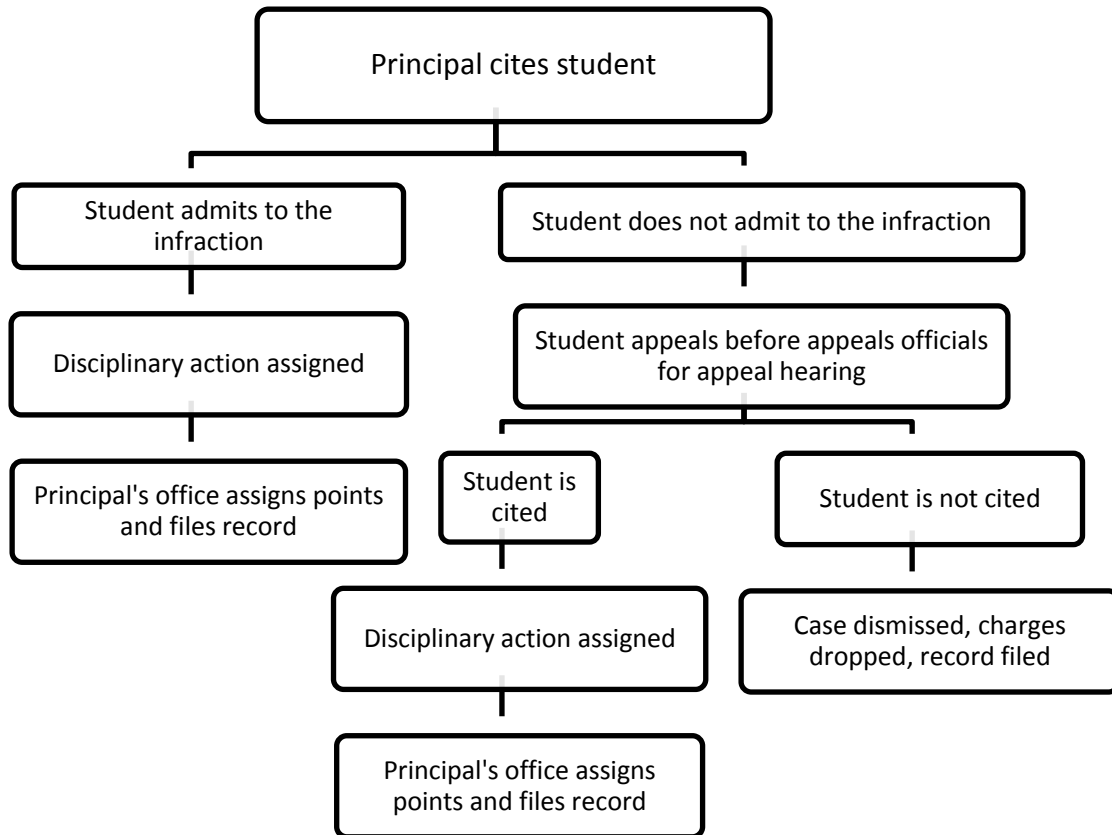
Principal cites student

Student admits to the infraction

Student does not admit to the infraction

Disciplinary action assigned

Student appeals before appeals officials for appeal hearing

Principal's office assigns points and files record

Student is cited

Student is not cited

Disciplinary action assigned

Case dismissed, charges dropped, record filed

Principal's office assigns points and files record